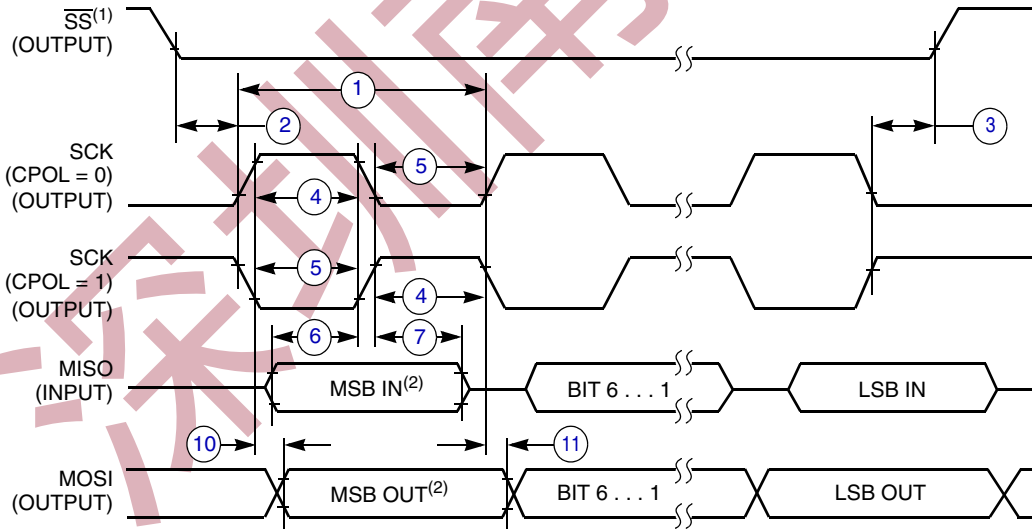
$\overline{SS}^{(1)}$
(OUTPUT)

1

2

3

SCK
(CPOL = 0)
(OUTPUT)

5

4

SCK
(CPOL = 1)
(OUTPUT)

5

4

6

7

MISO
(INPUT)

MSB IN$^{(2)}$

BIT 6 . . . 1

LSB IN

10

11

MOSI
(OUTPUT)

MSB OUT$^{(2)}$

BIT 6 . . . 1

LSB OUT